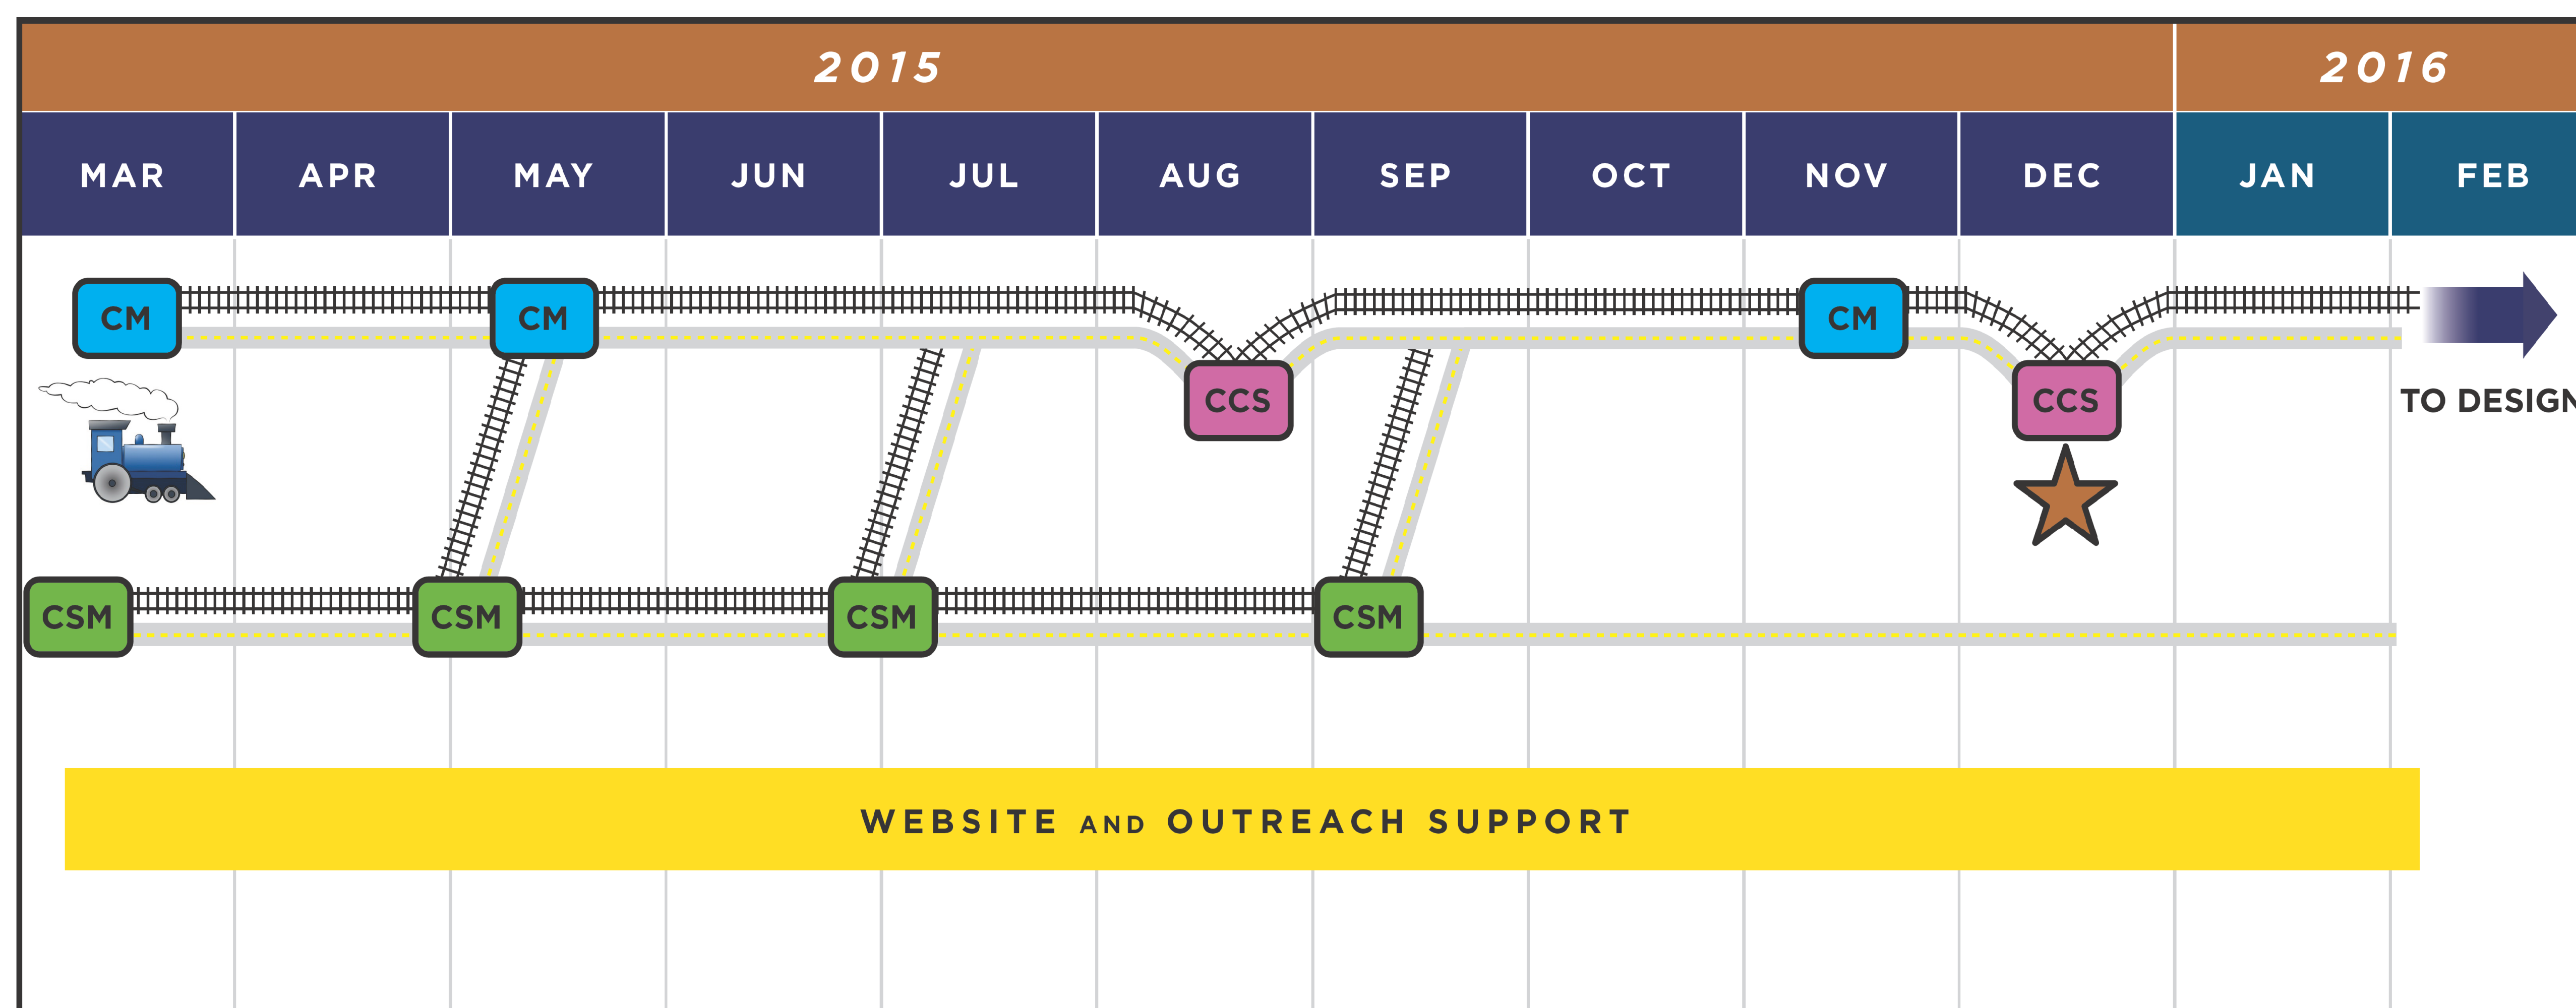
2015

2016

| MAR | APR | MAY | JUN | JUL | AUG | SEP | OCT | NOV | DEC | JAN | FEB |
|---|---|---|---|---|---|---|---|---|---|---|---|

CM

CM

CCS

CM

CCS

TO DESIGN

CSM

CSM

CSM

CSM

WEBSITE AND OUTREACH SUPPORT